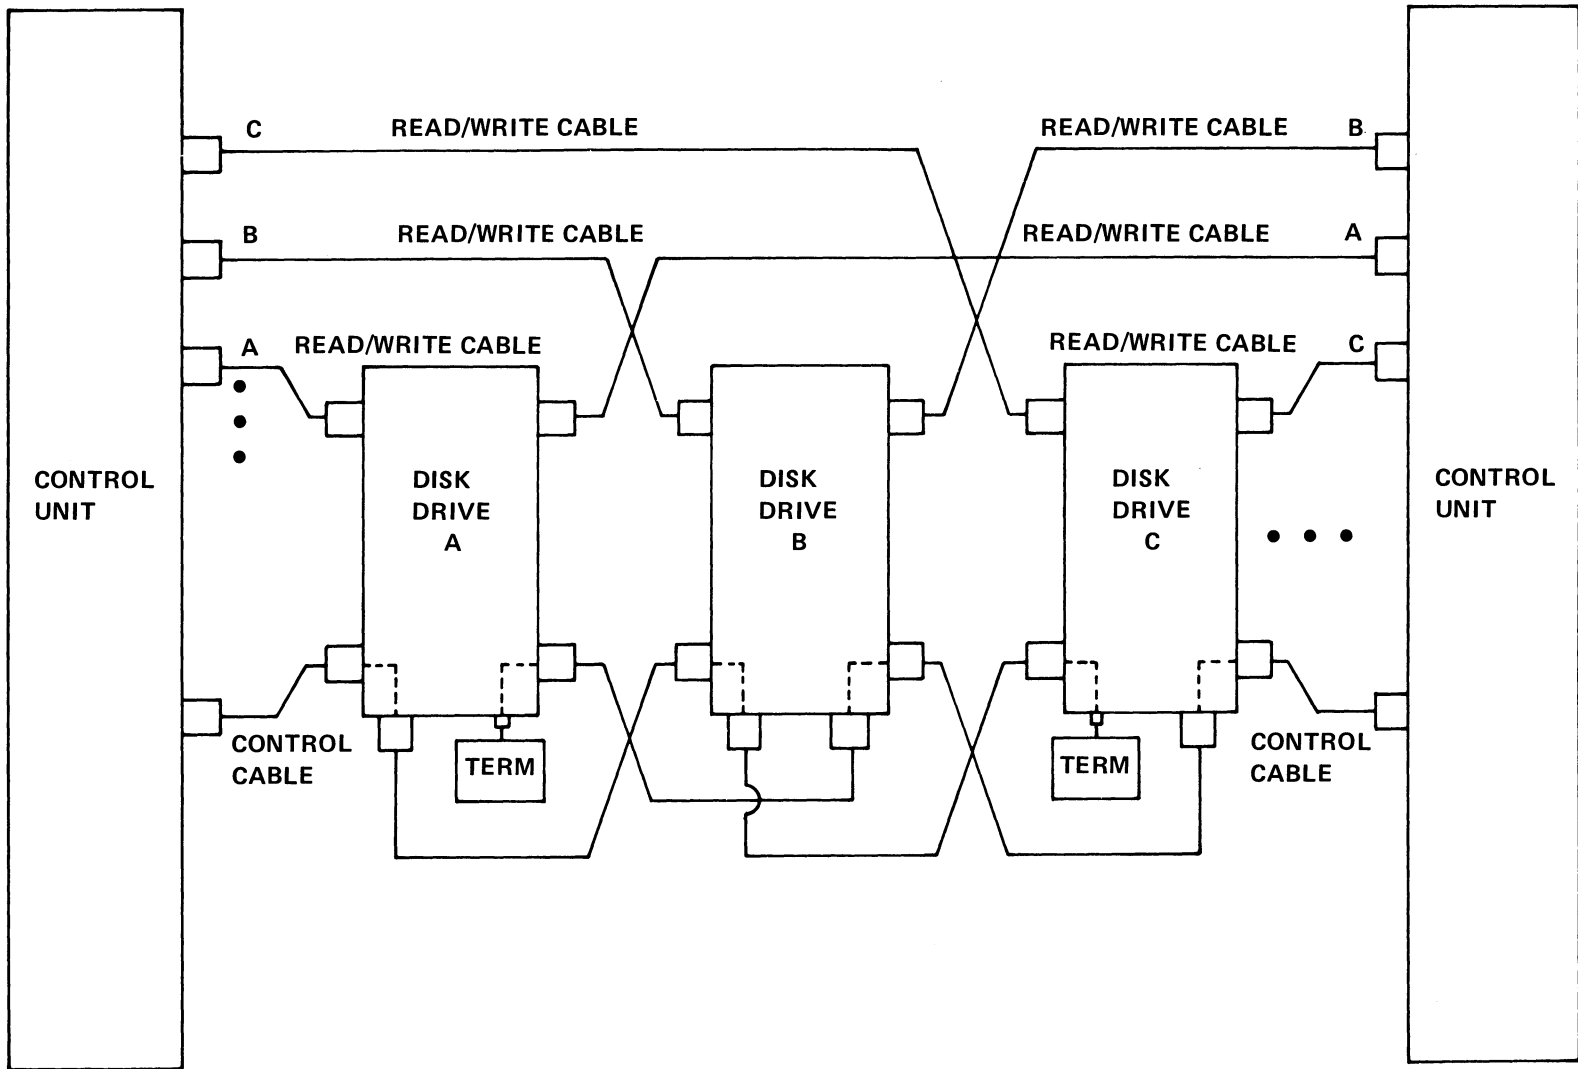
C READ/WRITE CABLE READ/WRITE CABLE B

B READ/WRITE CABLE READ/WRITE CABLE A

A READ/WRITE CABLE READ/WRITE CABLE C

CONTROL UNIT

DISK DRIVE A

DISK DRIVE B

DISK DRIVE C

CONTROL UNIT

CONTROL CABLE

TERM

TERM

CONTROL CABLE